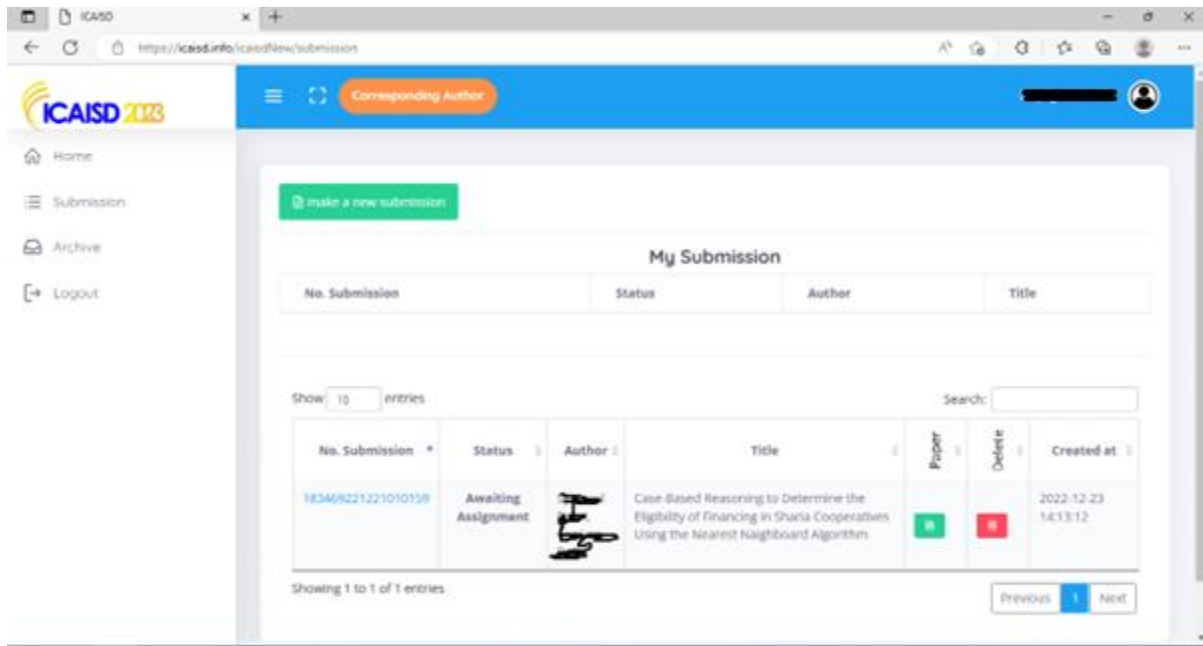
ICAISD

https://icaisd.info/icaisdNew/submission

ICAISD 2023

Corresponding Author

Home

Submission

Archive

Logout

make a new submission

My Submission

| No. Submission | Status | Author | Title |
|---|---|---|---|

Show 10 entries

Search:

| No. Submission | Status | Author | Title | Paper | Delete | Created at |
|---|---|---|---|---|---|---|
| 183469221221010159 | Awaiting Assignment | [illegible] | Case Based Reasoning to Determine the Eligibility of Financing in Sharia Cooperatives Using the Nearest Naighboard Algorithm | | | 2022-12-23 14:13:12 |

Showing 1 to 1 of 1 entries

Previous 1 Next